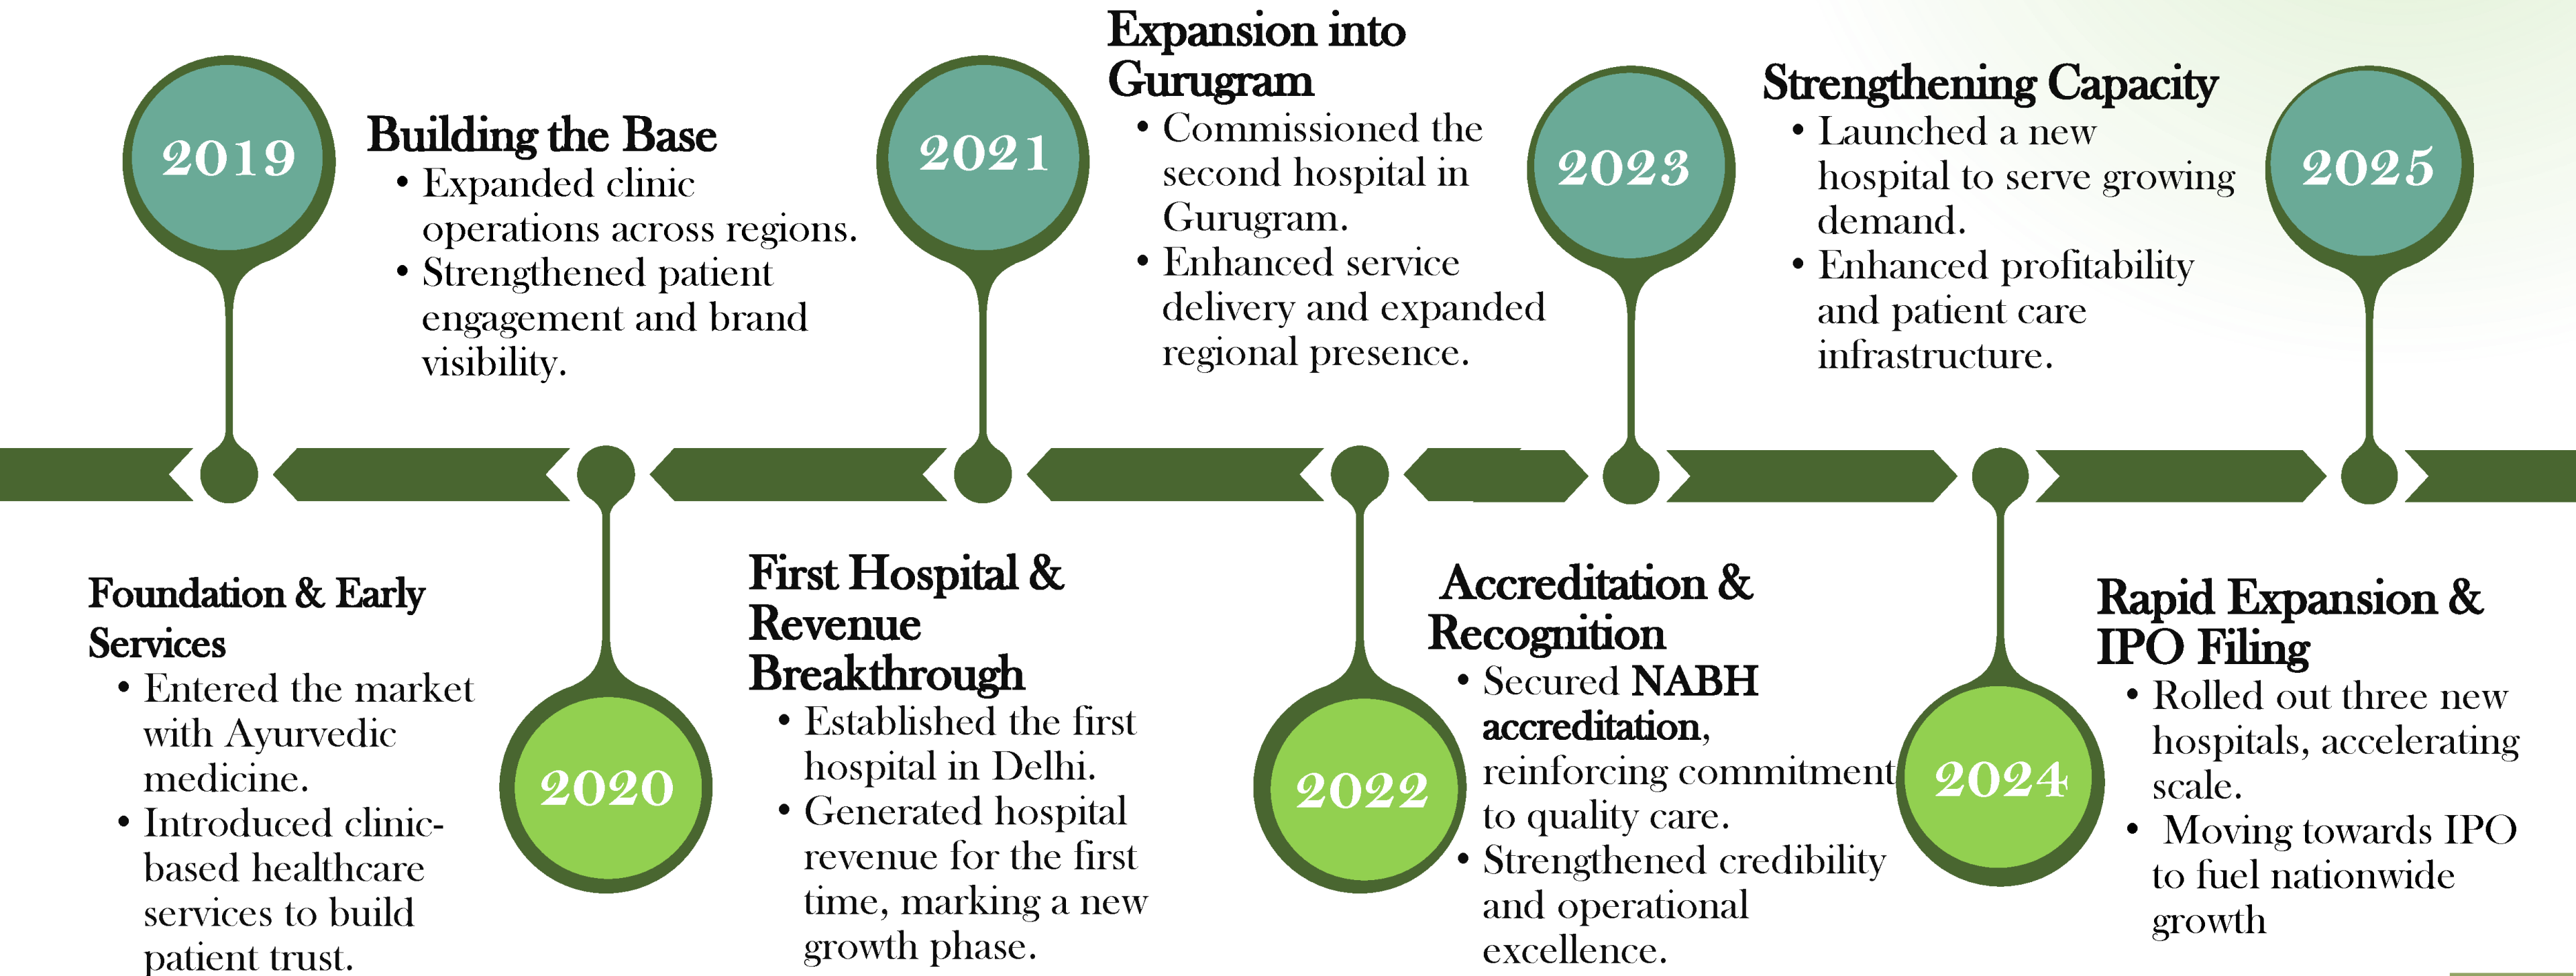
2019

Building the Base
• Expanded clinic operations across regions.
• Strengthened patient engagement and brand visibility.

2021

Expansion into Gurugram
• Commissioned the second hospital in Gurugram.
• Enhanced service delivery and expanded regional presence.

2023

Strengthening Capacity
• Launched a new hospital to serve growing demand.
• Enhanced profitability and patient care infrastructure.

2025

Foundation & Early Services
• Entered the market with Ayurvedic medicine.
• Introduced clinic-based healthcare services to build patient trust.

2020

First Hospital & Revenue Breakthrough
• Established the first hospital in Delhi.
• Generated hospital revenue for the first time, marking a new growth phase.

2022

Accreditation & Recognition
• Secured NABH accreditation, reinforcing commitment to quality care.
• Strengthened credibility and operational excellence.

2024

Rapid Expansion & IPO Filing
• Rolled out three new hospitals, accelerating scale.
• Moving towards IPO to fuel nationwide growth